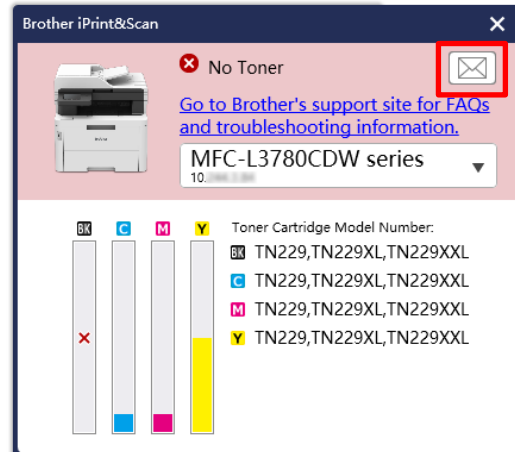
Brother iPrint&Scan

No Toner

Go to Brother's support site for FAQs and troubleshooting information.

MFC-L3780CDW series
10.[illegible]

BK C M Y

Toner Cartridge Model Number:
BK TN229,TN229XL,TN229XXL
C TN229,TN229XL,TN229XXL
M TN229,TN229XL,TN229XXL
Y TN229,TN229XL,TN229XXL